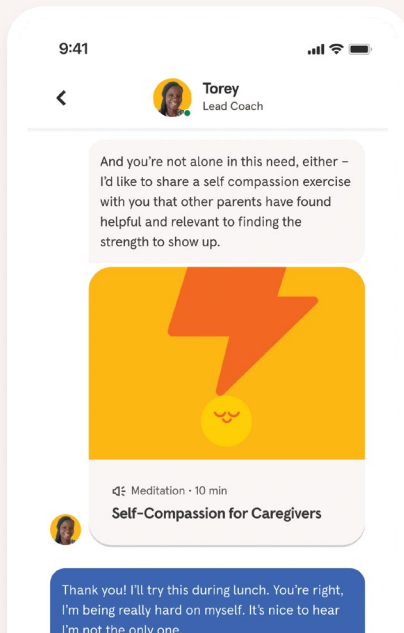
9:41

Torey
Lead Coach

And you're not alone in this need, either – I'd like to share a self compassion exercise with you that other parents have found helpful and relevant to finding the strength to show up.

Meditation • 10 min
Self-Compassion for Caregivers

Thank you! I'll try this during lunch. You're right, I'm being really hard on myself. It's nice to hear I'm not the only one